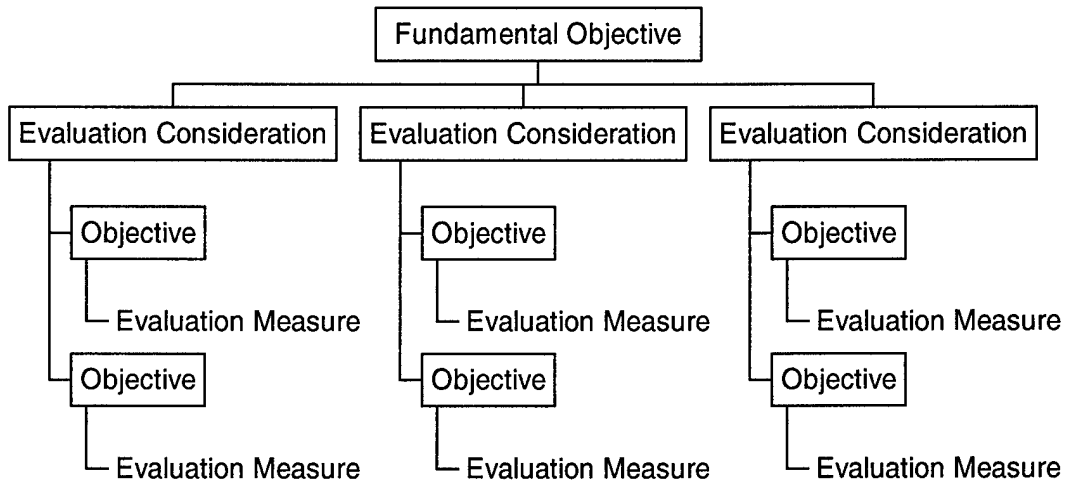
Fundamental Objective

Evaluation Consideration

Objective

Evaluation Measure

Objective

Evaluation Measure

Evaluation Consideration

Objective

Evaluation Measure

Objective

Evaluation Measure

Evaluation Consideration

Objective

Evaluation Measure

Objective

Evaluation Measure